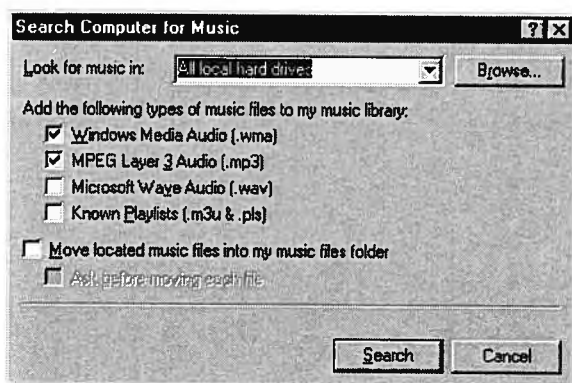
Search Computer for Music

?

Look for music in: All local hard drives

Browse...

Add the following types of music files to my music library:

Windows Media Audio (.wma)

MPEG Layer 3 Audio (.mp3)

Microsoft Wave Audio (.wav)

Known Playlists (.m3u & .pls)

Move located music files into my music files folder

Ask before moving each file

Search

Cancel